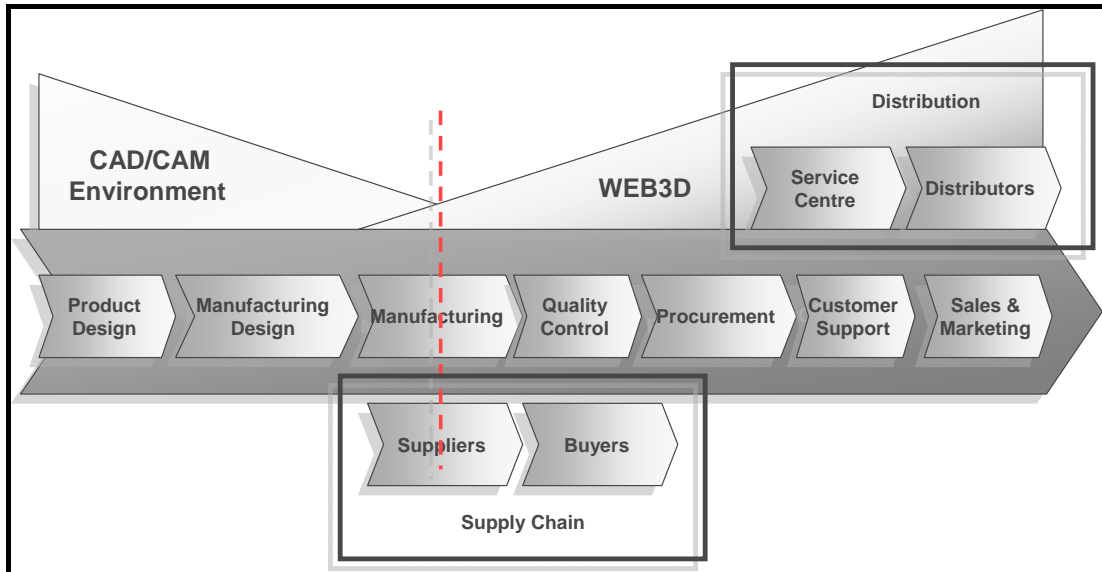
Distribution

CAD/CAM Environment

WEB3D

Service Centre

Distributors

Product Design

Manufacturing Design

Manufacturing

Quality Control

Procurement

Customer Support

Sales & Marketing

Suppliers

Buyers

Supply Chain